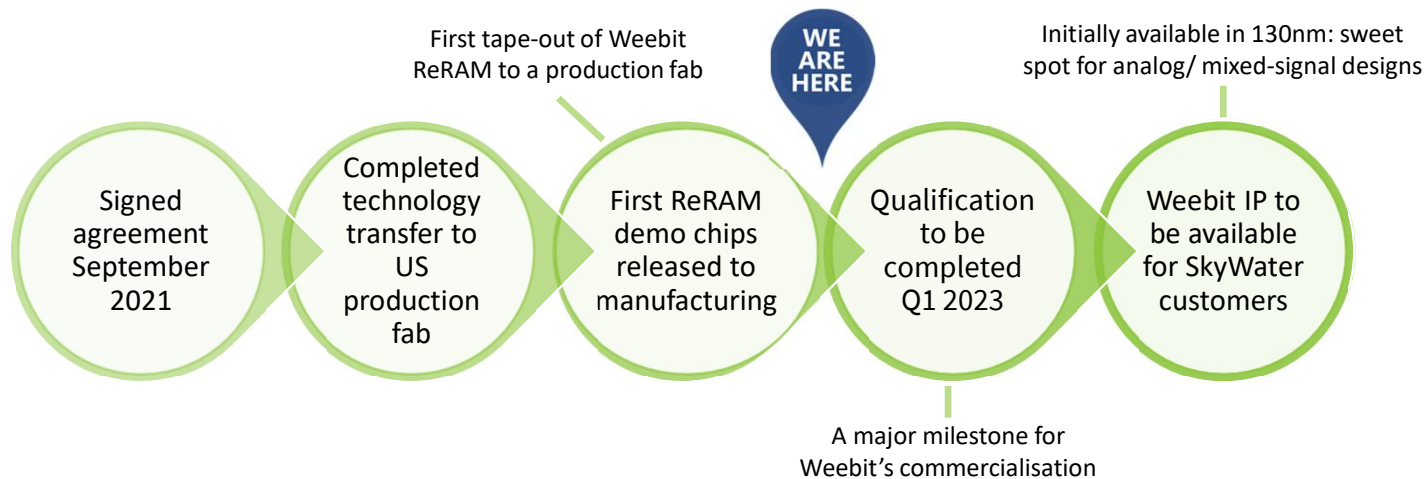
First tape-out of Weebit ReRAM to a production fab

WE ARE HERE

Initially available in 130nm: sweet spot for analog/ mixed-signal designs

Signed agreement September 2021

Completed technology transfer to US production fab

First ReRAM demo chips released to manufacturing

Qualification to be completed Q1 2023

Weebit IP to be available for SkyWater customers

A major milestone for Weebit's commercialisation